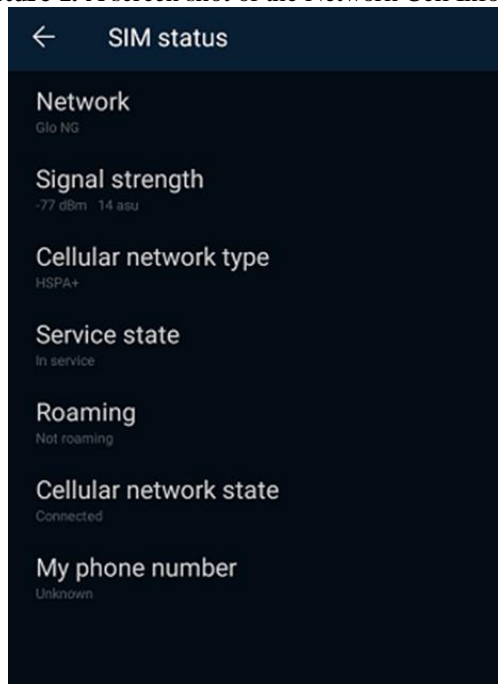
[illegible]gure 2. A screen shot of the Network Cell Info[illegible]

←  SIM status

Network
Glo NG

Signal strength
-77 dBm 14 asu

Cellular network type
HSPA+

Service state
In service

Roaming
Not roaming

Cellular network state
Connected

My phone number
Unknown